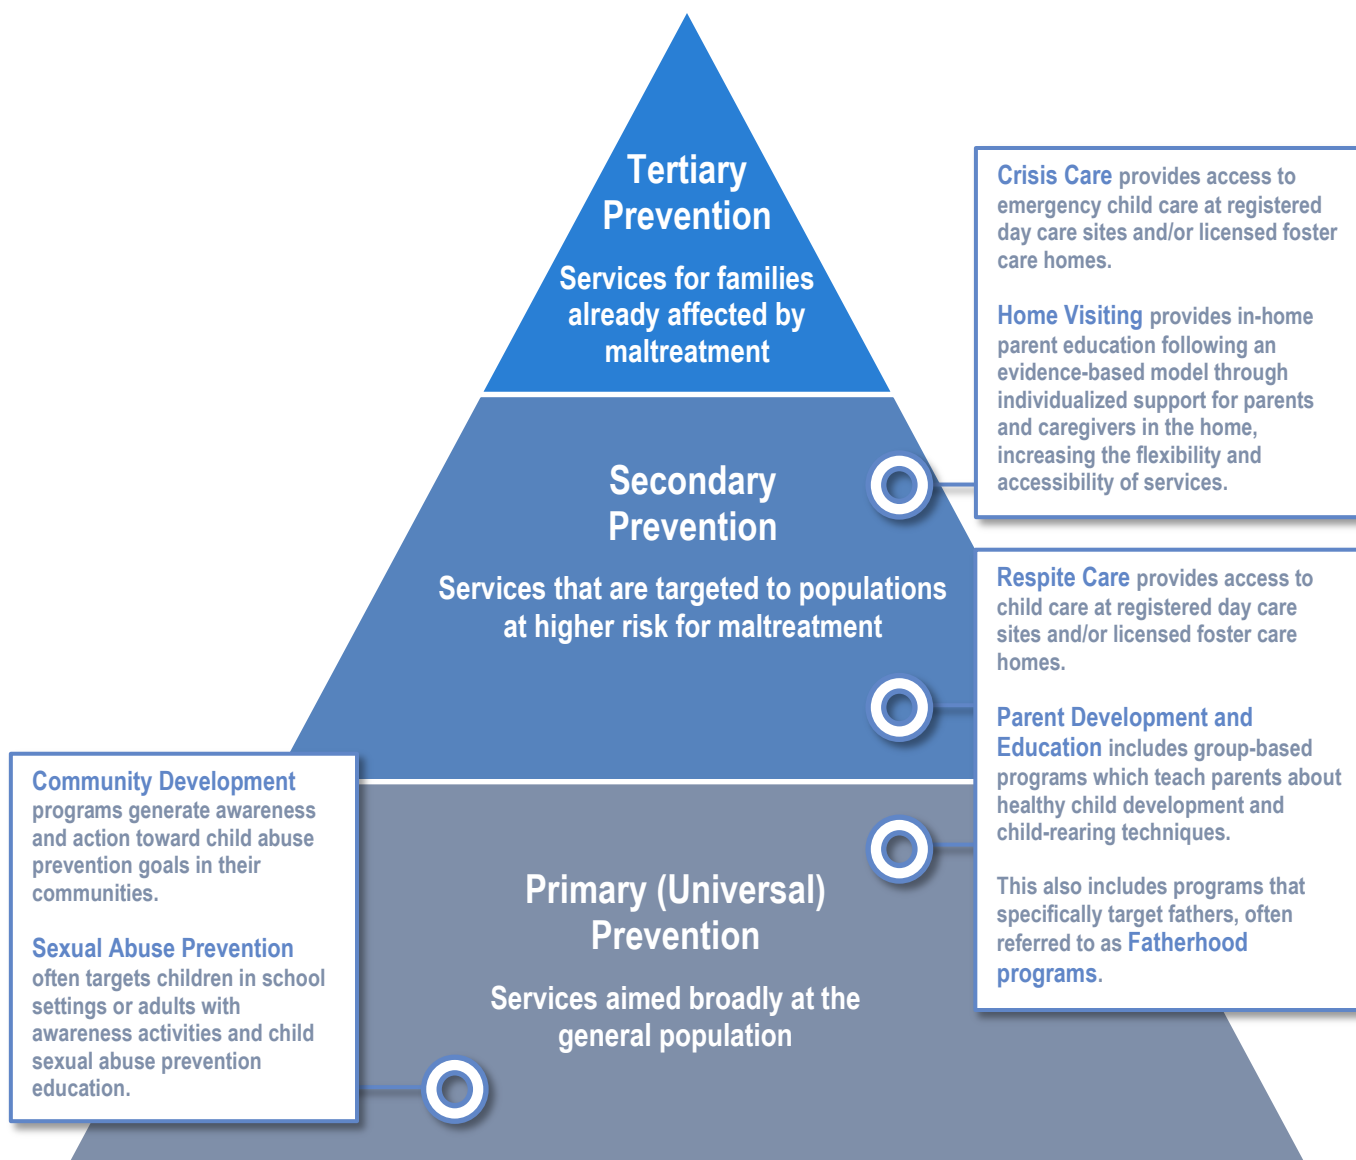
Tertiary Prevention

Services for families already affected by maltreatment

Secondary Prevention

Services that are targeted to populations at higher risk for maltreatment

Primary (Universal) Prevention

Services aimed broadly at the general population

Crisis Care provides access to emergency child care at registered day care sites and/or licensed foster care homes.

Home Visiting provides in-home parent education following an evidence-based model through individualized support for parents and caregivers in the home, increasing the flexibility and accessibility of services.

Respite Care provides access to child care at registered day care sites and/or licensed foster care homes.

Parent Development and Education includes group-based programs which teach parents about healthy child development and child-rearing techniques.

This also includes programs that specifically target fathers, often referred to as Fatherhood programs.

Community Development programs generate awareness and action toward child abuse prevention goals in their communities.

Sexual Abuse Prevention often targets children in school settings or adults with awareness activities and child sexual abuse prevention education.